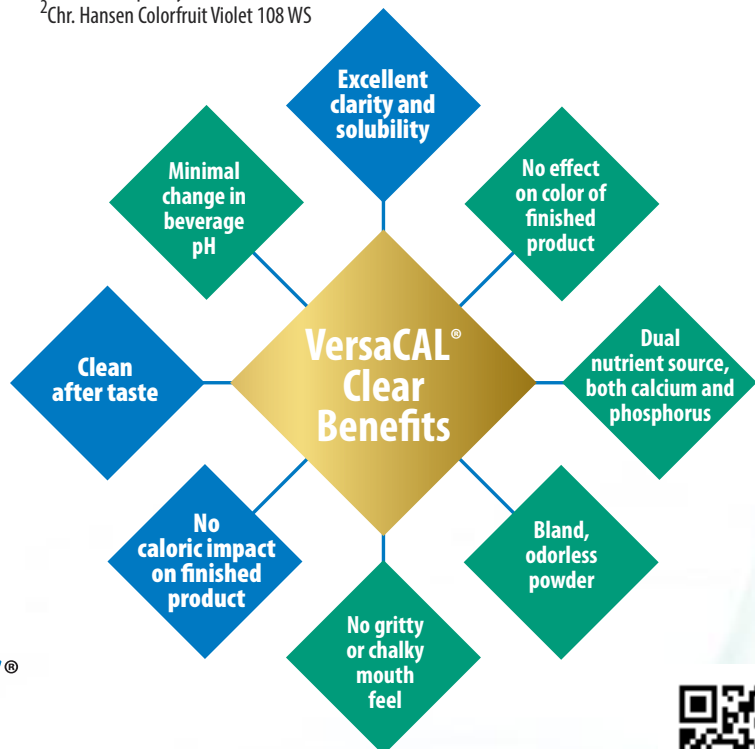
$^{2}$Chr. Hansen Colorfruit Violet 108 WS

Excellent clarity and solubility

Minimal change in beverage pH

No effect on color of finished product

Clean after taste

VersaCAL® Clear Benefits

Dual nutrient source, both calcium and phosphorus

No caloric impact on finished product

Bland, odorless powder

No gritty or chalky mouth feel

®